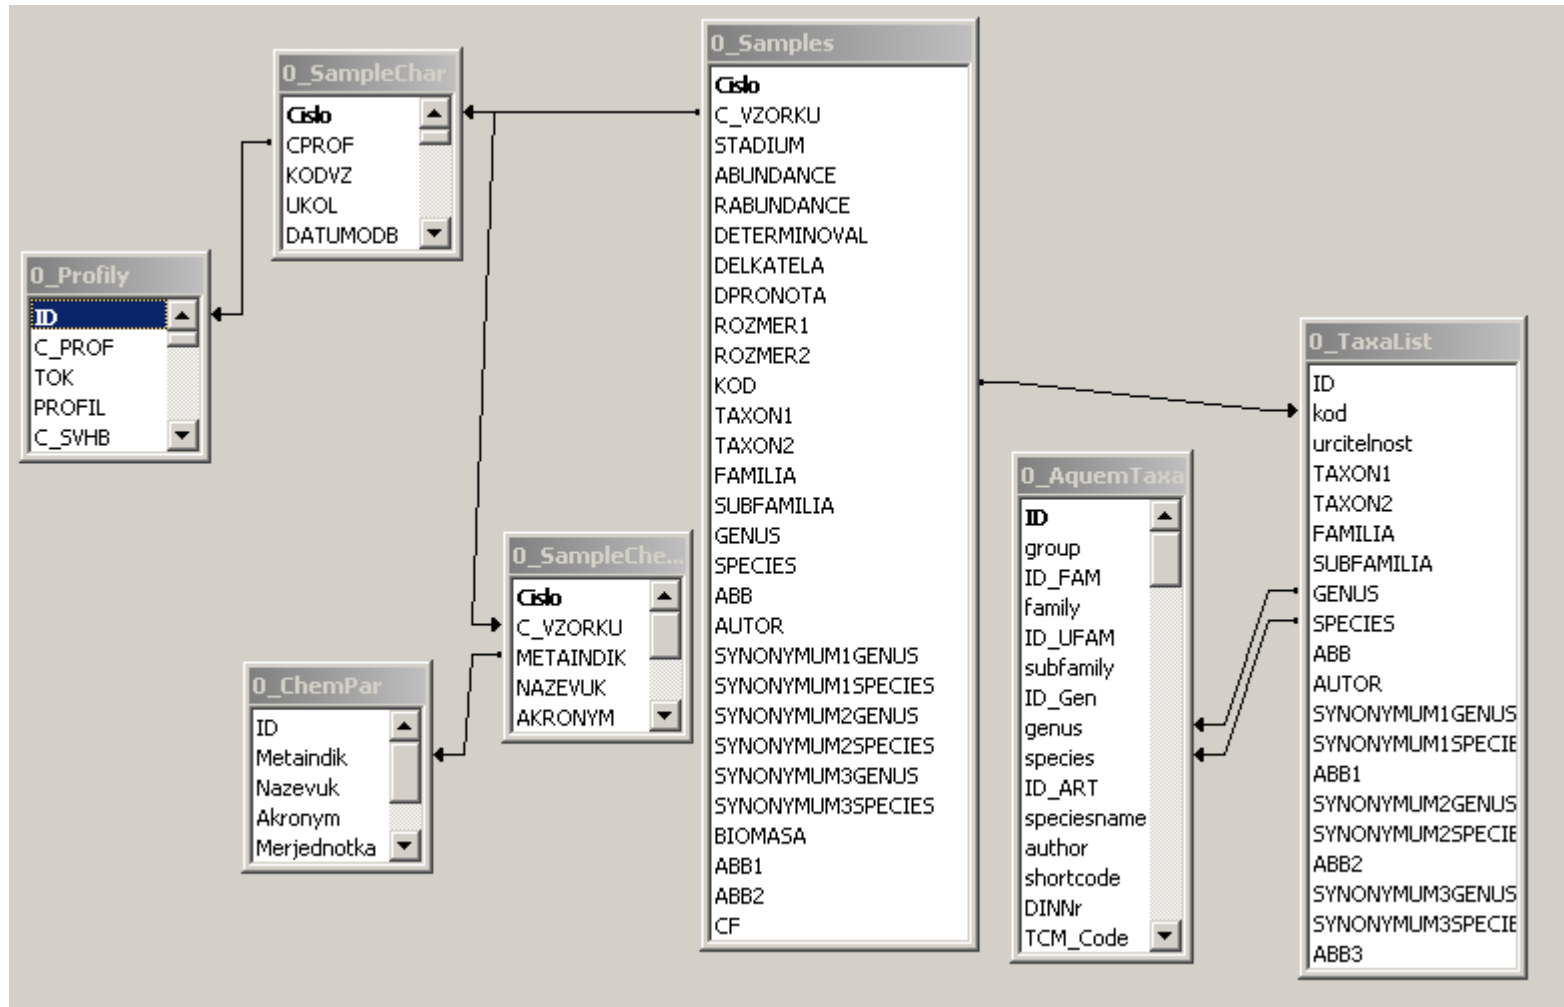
0_SampleChar
Cislo
CPROF
KODVZ
UKOL
DATUMODB

0_Profily
ID
C_PROF
TOK
PROFIL
C_SVHB

0_Samples
Cislo
C_VZORKU
STADIUM
ABUNDANCE
RABUNDANCE
DETERMINOVAL
DELKATELA
DPRONOTA
ROZMER1
ROZMER2
KOD
TAXON1
TAXON2
FAMILIA
SUBFAMILIA
GENUS
SPECIES
ABB
AUTOR
SYNONYMUM1GENUS
SYNONYMUM1SPECIES
SYNONYMUM2GENUS
SYNONYMUM2SPECIES
SYNONYMUM3GENUS
SYNONYMUM3SPECIES
BIOMASA
ABB1
ABB2
CF

0_SampleChe...
Cislo
C_VZORKU
METAINDIK
NAZEVUK
AKRONYM

0_ChemPar
ID
Metaindik
Nazevuk
Akronym
Merjednotka

0_AquemTaxa
ID
group
ID_FAM
family
ID_UFAM
subfamily
ID_Gen
genus
species
ID_ART
speciesname
author
shortcode
DINNr
TCM_Code

0_TaxaList
ID
kod
urcitelnost
TAXON1
TAXON2
FAMILIA
SUBFAMILIA
GENUS
SPECIES
ABB
AUTOR
SYNONYMUM1GENUS
SYNONYMUM1SPECIE
ABB1
SYNONYMUM2GENUS
SYNONYMUM2SPECIE
ABB2
SYNONYMUM3GENUS
SYNONYMUM3SPECIE
ABB3